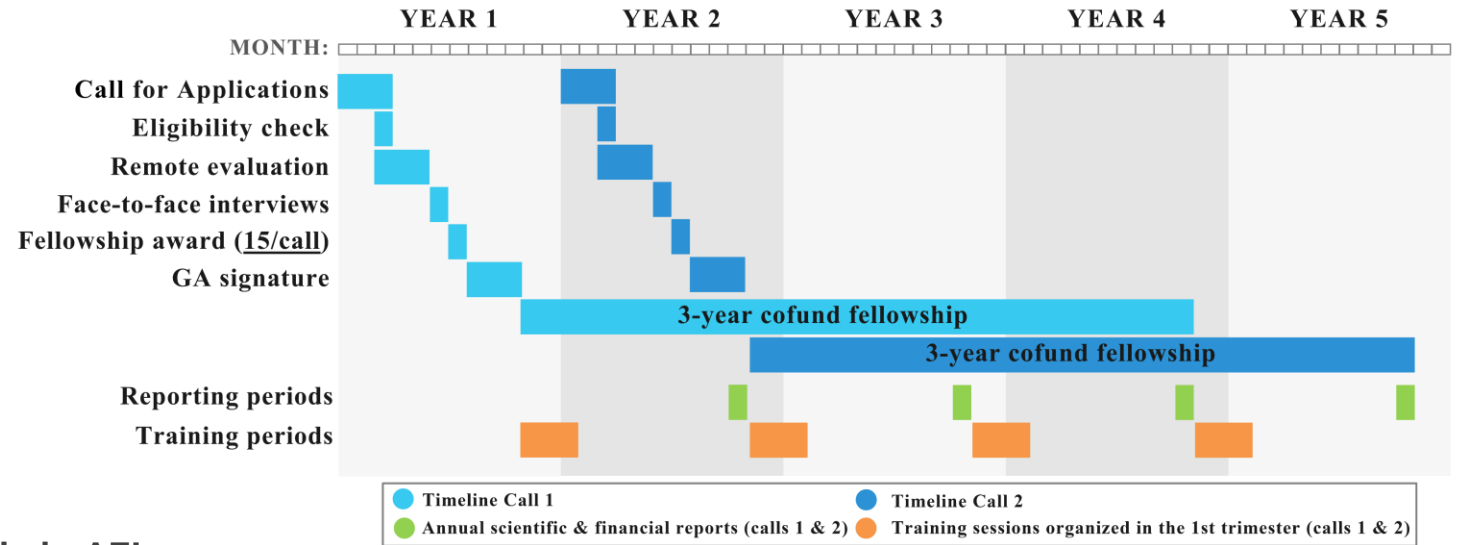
YEAR 1 YEAR 2 YEAR 3 YEAR 4 YEAR 5

MONTH:

Call for Applications
Eligibility check
Remote evaluation
Face-to-face interviews
Fellowship award (15/call)
GA signature

3-year cofund fellowship
3-year cofund fellowship

Reporting periods
Training periods

Timeline Call 1
Timeline Call 2
Annual scientific & financial reports (calls 1 & 2)
Training sessions organized in the 1st trimester (calls 1 & 2)

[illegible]